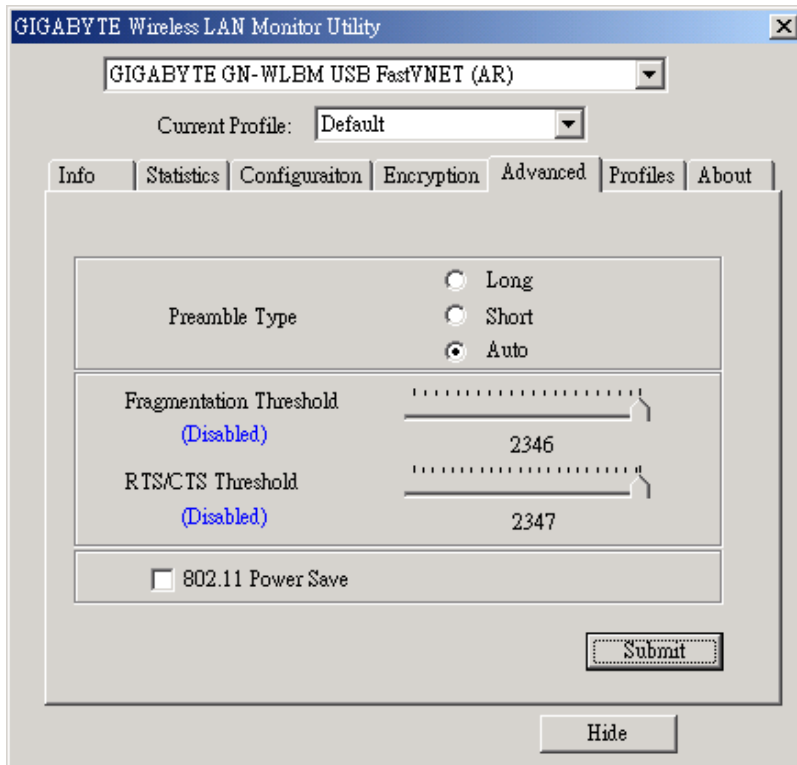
GIGABYTE Wireless LAN Monitor Utility

GIGABYTE GN-WLBM USB FastVNET (AR)

Current Profile: Default

Info | Statistics | Configuraiton | Encryption | Advanced | Profiles | About

Preamble Type

Long

Short

Auto

Fragmentation Threshold

(Disabled)

2346

RTS/CTS Threshold

(Disabled)

2347

802.11 Power Save

Submit

Hide